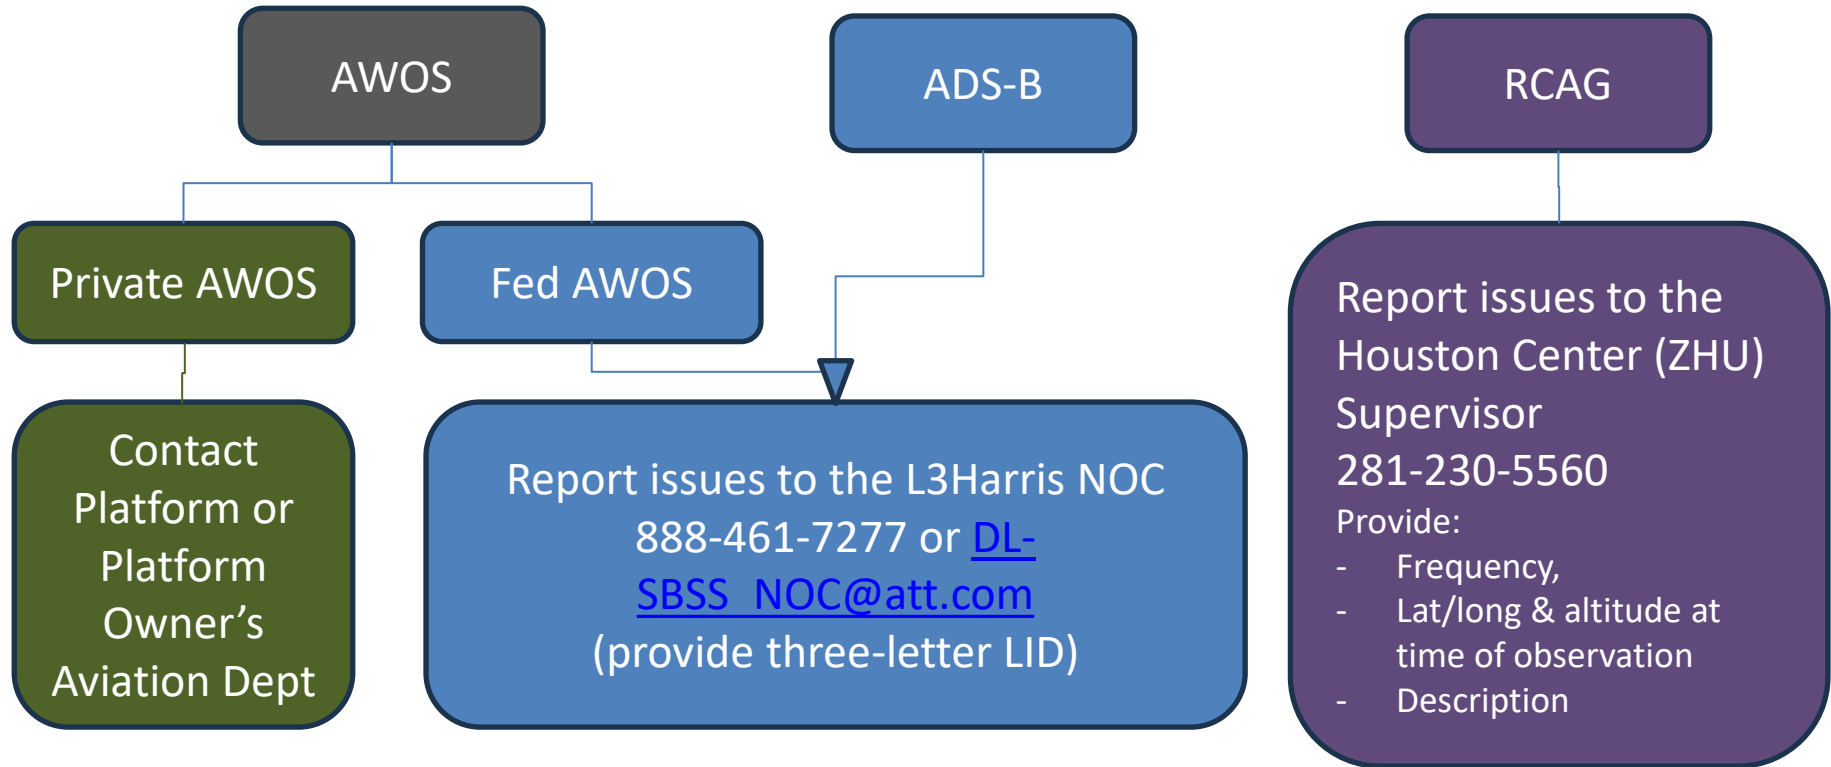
AWOS

ADS-B

RCAG

Private AWOS

Fed AWOS

Contact Platform or Platform Owner’s Aviation Dept

Report issues to the L3Harris NOC 888-461-7277 or DL-SBSS_NOC@att.com (provide three-letter LID)

Report issues to the Houston Center (ZHU) Supervisor 281-230-5560

Provide:
- Frequency,
- Lat/long & altitude at time of observation
- Description